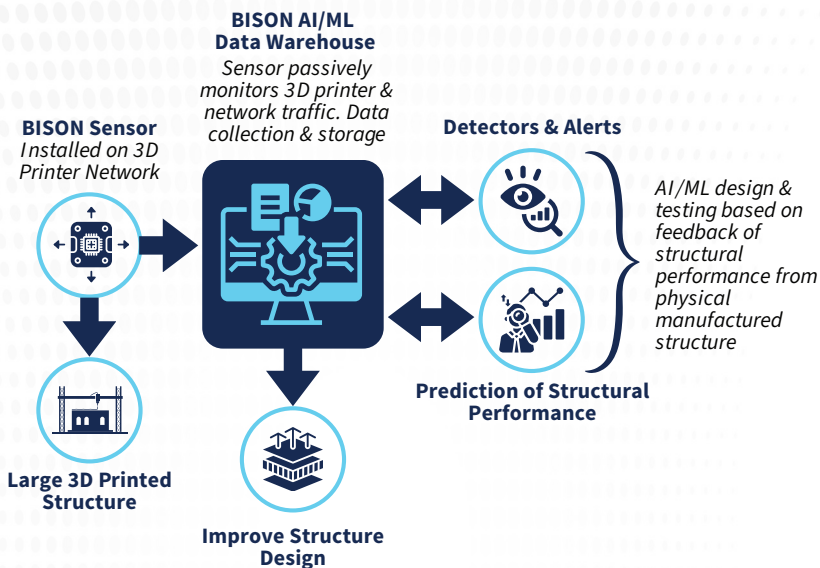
BISON AI/ML Data Warehouse
Sensor passively monitors 3D printer & network traffic. Data collection & storage

BISON Sensor
Installed on 3D Printer Network

Detectors & Alerts

AI/ML design & testing based on feedback of structural performance from physical manufactured structure

Prediction of Structural Performance

Large 3D Printed Structure

Improve Structure Design